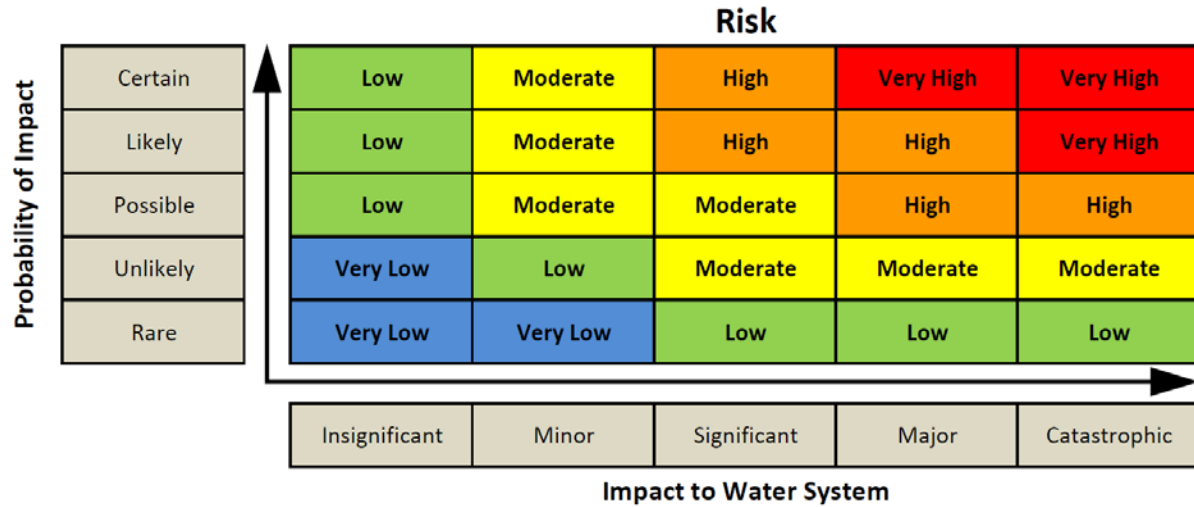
Risk

Probability of Impact

| | Insignificant | Minor | Significant | Major | Catastrophic |
|---|---|---|---|---|---|
| Certain | Low | Moderate | High | Very High | Very High |
| Likely | Low | Moderate | High | High | Very High |
| Possible | Low | Moderate | Moderate | High | High |
| Unlikely | Very Low | Low | Moderate | Moderate | Moderate |
| Rare | Very Low | Very Low | Low | Low | Low |

Impact to Water System